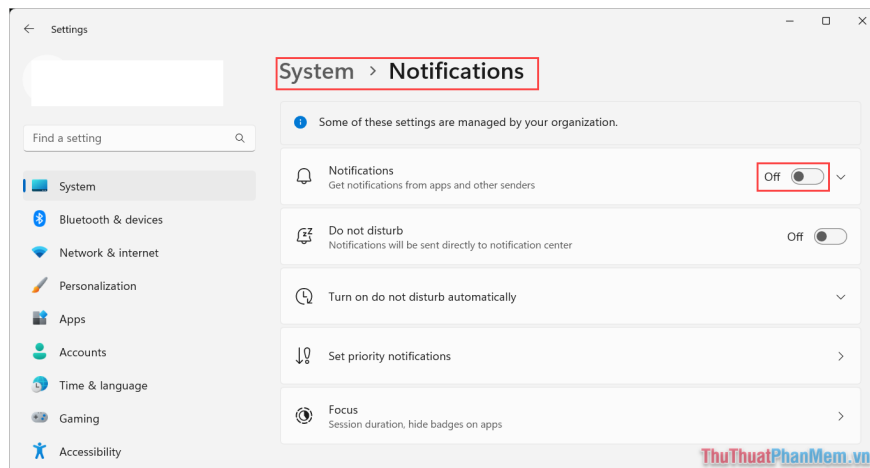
Settings

System > Notifications

Find a setting

System
Bluetooth & devices
Network & internet
Personalization
Apps
Accounts
Time & language
Gaming
Accessibility

Some of these settings are managed by your organization.

Notifications
Get notifications from apps and other senders
Off

Do not disturb
Notifications will be sent directly to notification center
Off

Turn on do not disturb automatically

Set priority notifications

Focus
Session duration, hide badges on apps

ThuThuatPhanMem.vn